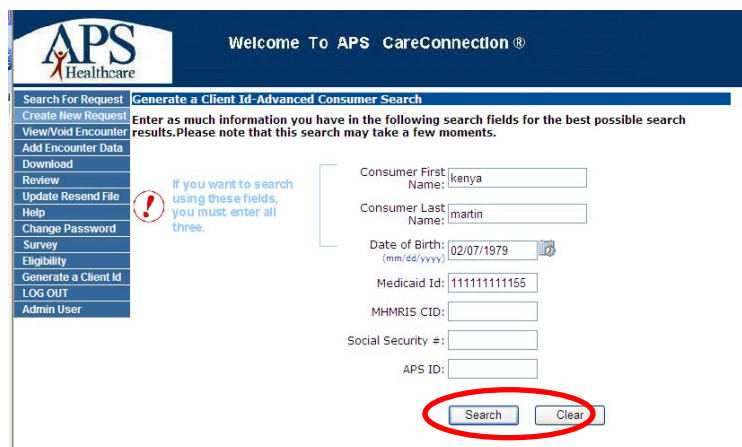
APS Healthcare

Welcome To APS CareConnection ®

Search For Request
Create New Request
View/Void Encounter
Add Encounter Data
Download
Review
Update Resend File
Help
Change Password
Survey
Eligibility
Generate a Client Id
LOG OUT
Admin User

Generate a Client Id-Advanced Consumer Search

Enter as much information you have in the following search fields for the best possible search results.Please note that this search may take a few moments.

If you want to search using these fields, you must enter all three.

Consumer First Name: kenya

Consumer Last Name: martin

Date of Birth: 02/07/1979 (mm/dd/yyyy)

Medicaid Id: 111111111155

MHMRIS CID:

Social Security #:

APS ID:

Search Clear